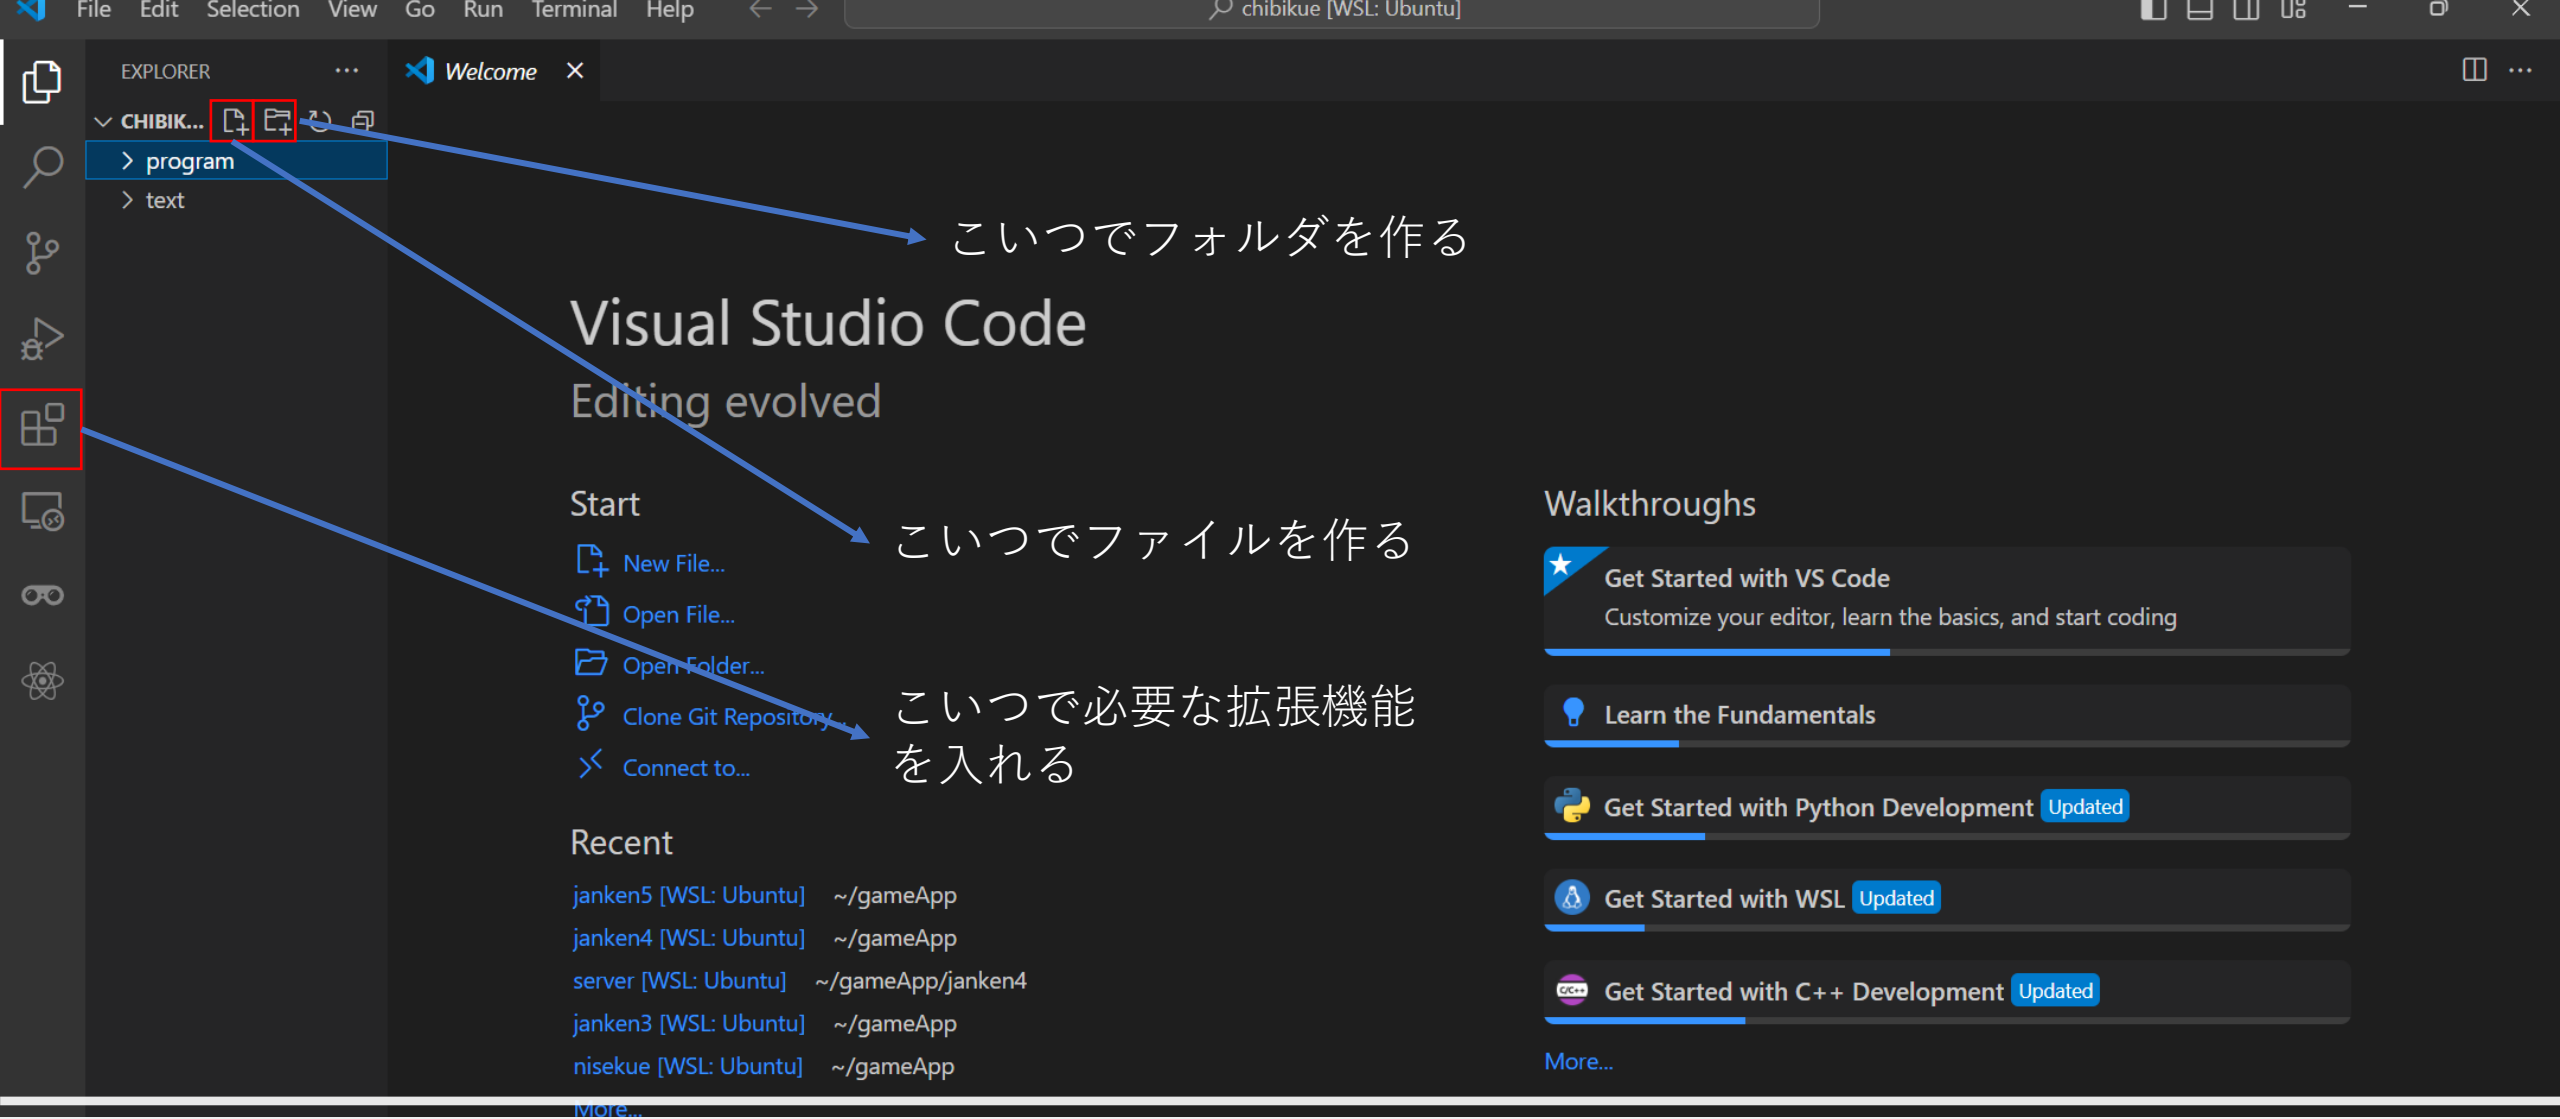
File Edit Selection View Go Run Terminal Help

chibikue [WSL: Ubuntu]

EXPLORER ···

Welcome ×

CHIBIK...

program

text

こいつでフォルダを作る

Visual Studio Code

Editing evolved

Start

New File...

Open File...

Open Folder...

Clone Git Repository...

Connect to...

こいつでファイルを作る

こいつで必要な拡張機能を入れる

Recent

janken5 [WSL: Ubuntu] ~/gameApp

janken4 [WSL: Ubuntu] ~/gameApp

server [WSL: Ubuntu] ~/gameApp/janken4

janken3 [WSL: Ubuntu] ~/gameApp

nisekue [WSL: Ubuntu] ~/gameApp

More...

Walkthroughs

Get Started with VS Code

Customize your editor, learn the basics, and start coding

Learn the Fundamentals

Get Started with Python Development Updated

Get Started with WSL Updated

Get Started with C++ Development Updated

More...